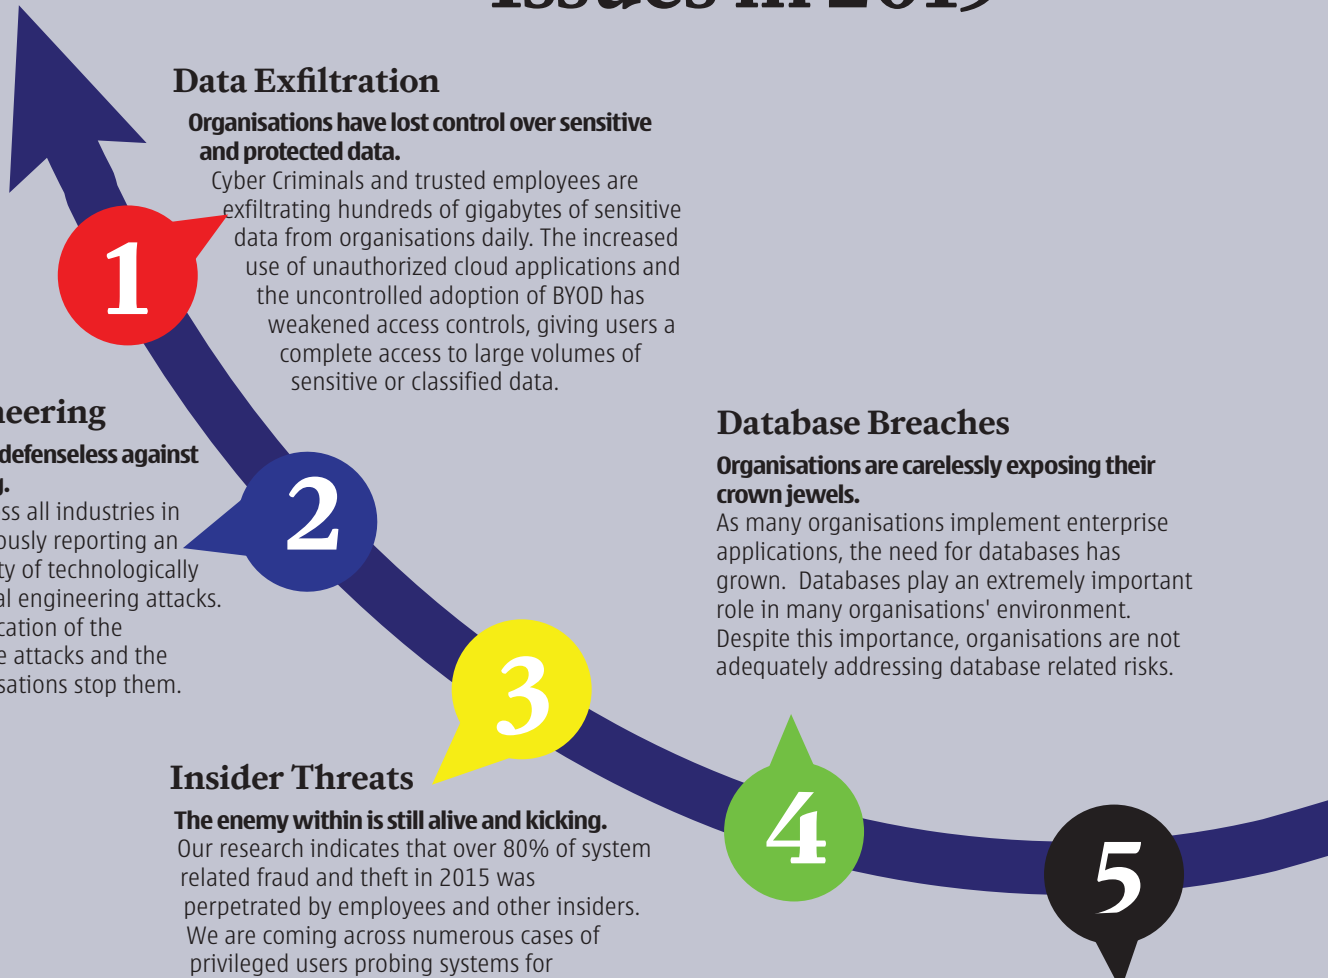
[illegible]

Data Exfiltration

Organisations have lost control over sensitive and protected data.

Cyber Criminals and trusted employees are exfiltrating hundreds of gigabytes of sensitive data from organisations daily. The increased use of unauthorized cloud applications and the uncontrolled adoption of BYOD has weakened access controls, giving users a complete access to large volumes of sensitive or classified data.

1

eering

defenseless against
g.

ss all industries in
ously reporting an
ty of technologically
al engineering attacks.
cation of the
e attacks and the
sations stop them.

2

Database Breaches

Organisations are carelessly exposing their crown jewels.

As many organisations implement enterprise applications, the need for databases has grown. Databases play an extremely important role in many organisations' environment. Despite this importance, organisations are not adequately addressing database related risks.

3

Insider Threats

The enemy within is still alive and kicking.

Our research indicates that over 80% of system related fraud and theft in 2015 was perpetrated by employees and other insiders. We are coming across numerous cases of privileged users probing systems for

4

5